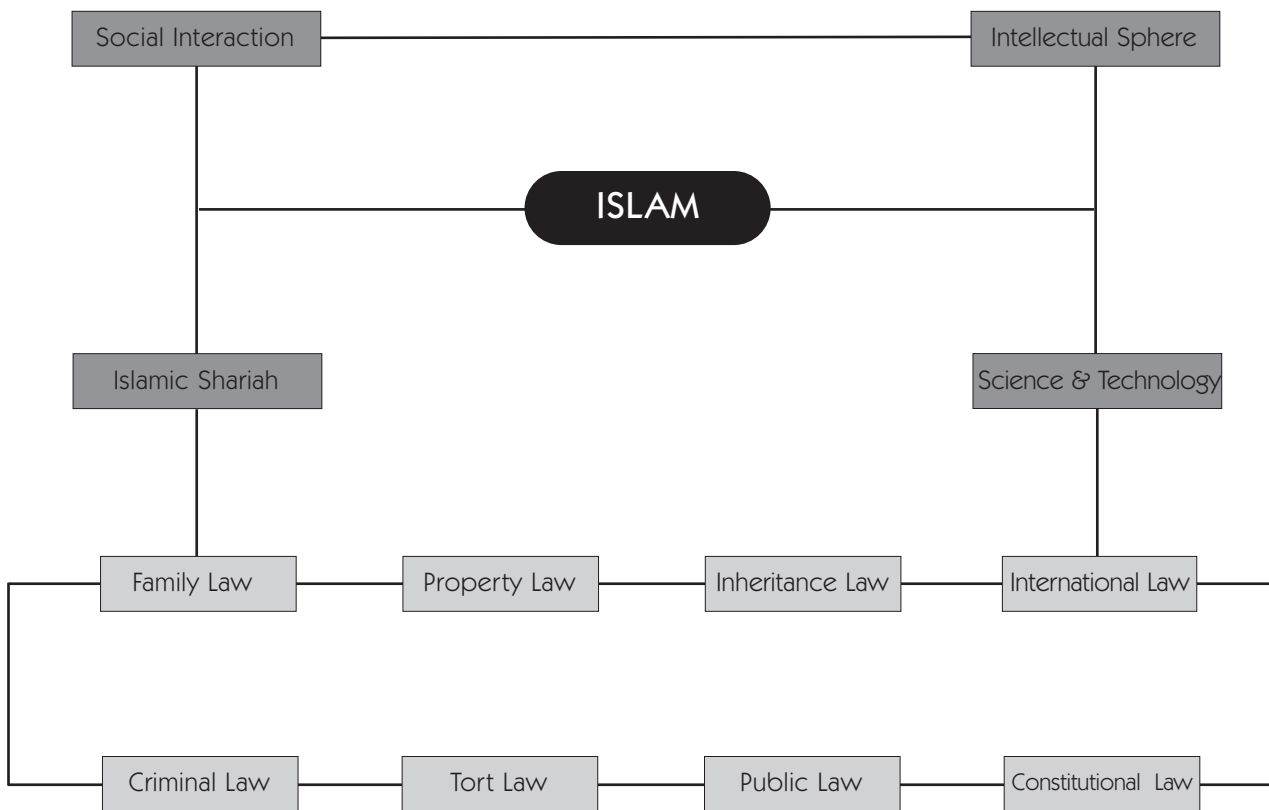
Social Interaction

Intellectual Sphere

ISLAM

Islamic Shariah

Science & Technology

Family Law

Property Law

Inheritance Law

International Law

Criminal Law

Tort Law

Public Law

Constitutional Law